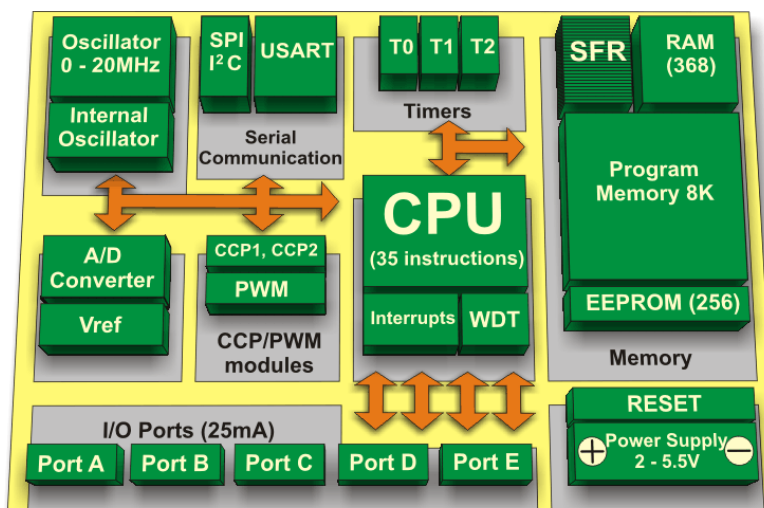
Oscillator 0 - 20MHz

Internal Oscillator

SPI $I^2C$

USART

Serial Communication

T0 T1 T2

Timers

SFR

RAM (368)

Program Memory 8K

CPU (35 instructions)

Interrupts WDT

A/D Converter

Vref

CCP1, CCP2

PWM

CCP/PWM modules

EEPROM (256)

Memory

I/O Ports (25mA)

Port A Port B Port C Port D Port E

RESET

Power Supply 2 - 5.5V